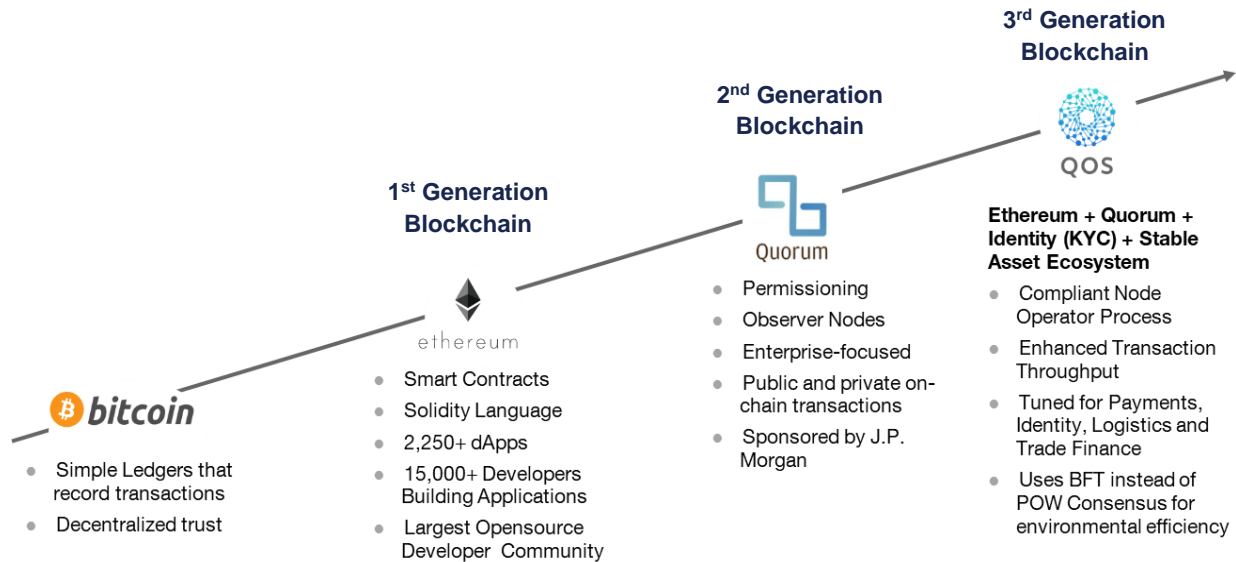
bitcoin

- Simple Ledgers that record transactions
- Decentralized trust

1st Generation Blockchain

ethereum

- Smart Contracts
- Solidity Language
- 2,250+ dApps
- 15,000+ Developers Building Applications
- Largest Opensource Developer Community

2nd Generation Blockchain

Quorum

- Permissioning
- Observer Nodes
- Enterprise-focused
- Public and private on-chain transactions
- Sponsored by J.P. Morgan

3rd Generation Blockchain

QOS

Ethereum + Quorum + Identity (KYC) + Stable Asset Ecosystem

- Compliant Node Operator Process
- Enhanced Transaction Throughput
- Tuned for Payments, Identity, Logistics and Trade Finance
- Uses BFT instead of POW Consensus for environmental efficiency